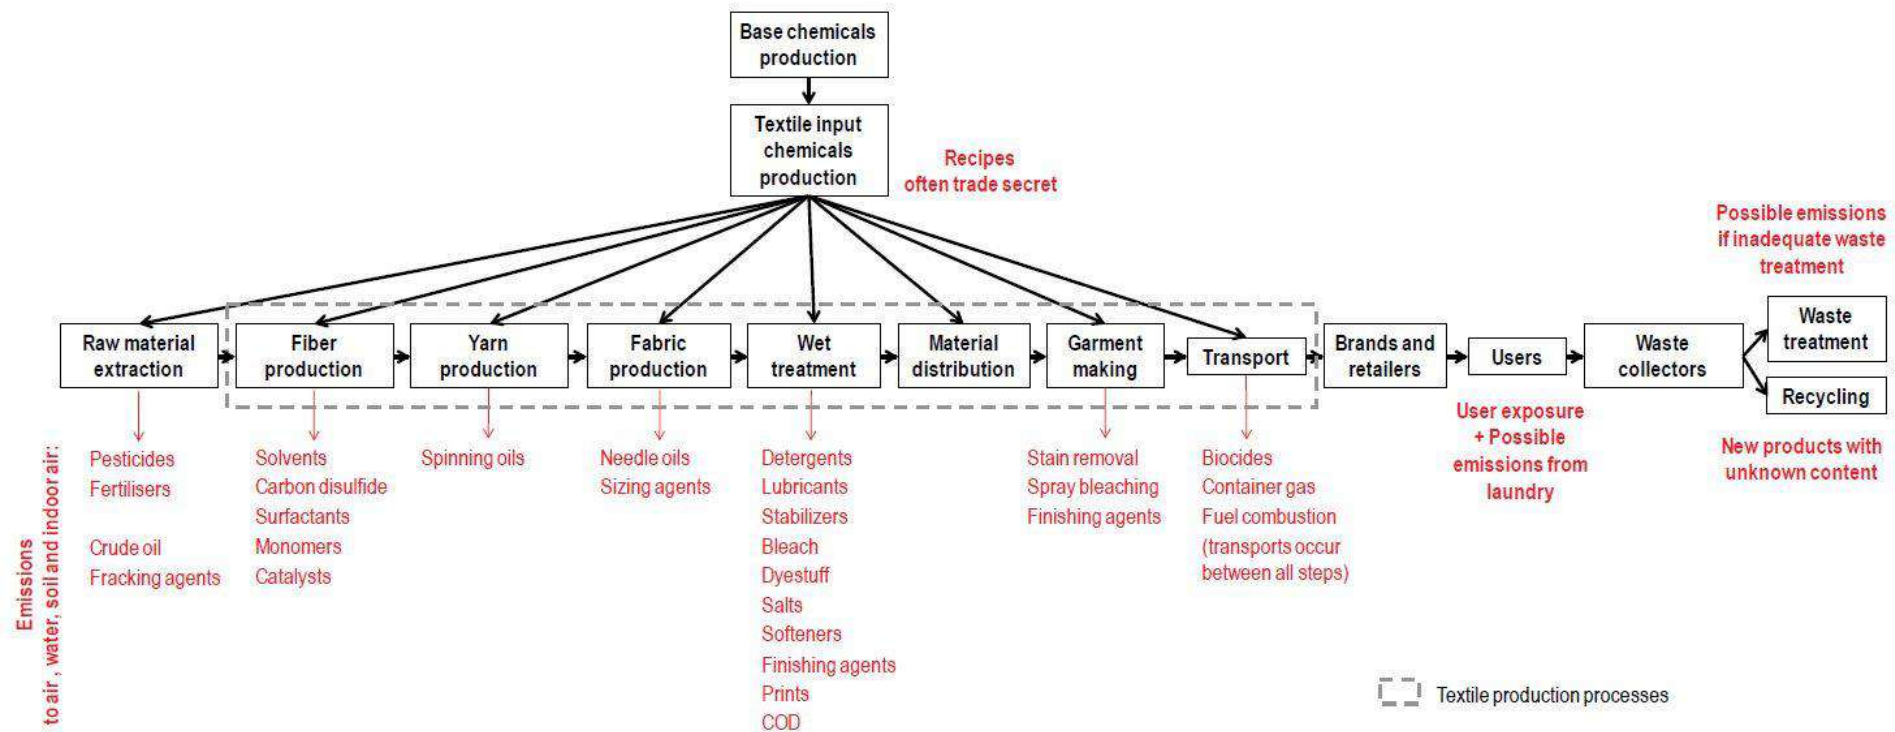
Base chemicals production

Textile input chemicals production

Recipes often trade secret

Possible emissions if inadequate waste treatment

Raw material extraction

Fiber production

Yarn production

Fabric production

Wet treatment

Material distribution

Garment making

Transport

Brands and retailers

Users

Waste collectors

Waste treatment

Recycling

Emissions to air, water, soil and indoor air:

Pesticides
Fertilisers

Crude oil
Fracking agents

Solvents
Carbon disulfide
Surfactants
Monomers
Catalysts

Spinning oils

Needle oils
Sizing agents

Detergents
Lubricants
Stabilizers
Bleach
Dyestuff
Salts
Softeners
Finishing agents
Prints
COD

Stain removal
Spray bleaching
Finishing agents

Biocides
Container gas
Fuel combustion
(transports occur between all steps)

User exposure + Possible emissions from laundry

New products with unknown content

Textile production processes